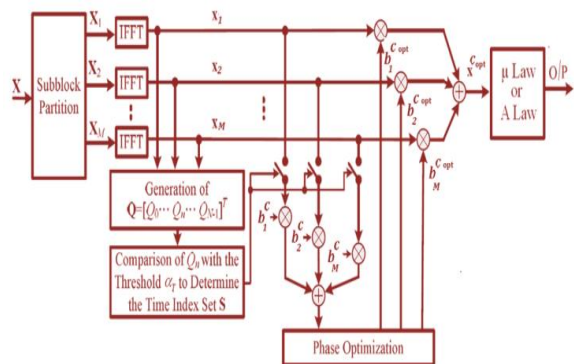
X

Subblock Partition

$X_1$

$X_2$

$X_M$

IFFT

IFFT

IFFT

$x_1$

$x_2$

$x_M$

Generation of $Q=[Q_0 \cdots Q_n \cdots Q_{N-1}]^T$

Comparison of $Q_n$ with the Threshold $\alpha_T$ to Determine the Time Index Set S

$b_1^c$

$b_2^c$

$b_M^c$

$b_1^{c_{opt}}$

$b_2^{c_{opt}}$

$b_M^{c_{opt}}$

$x^{c_{opt}}$

μ Law or A Law

O/P

Phase Optimization